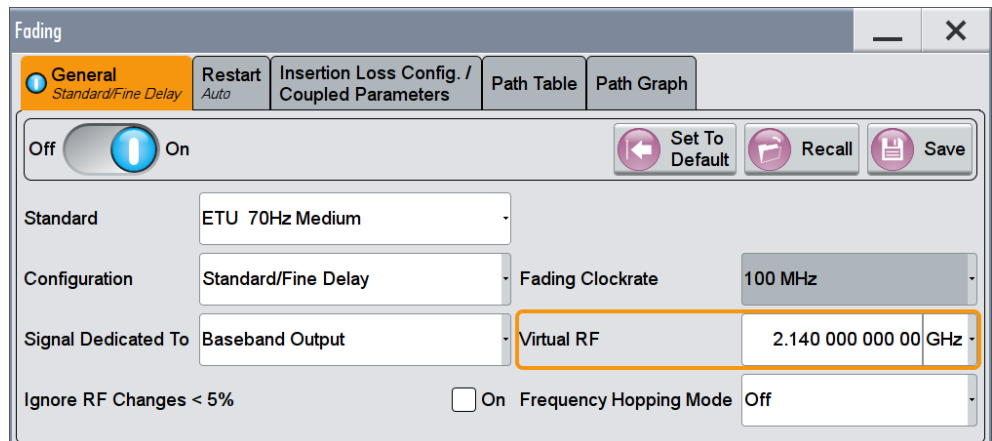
Fading

General
Standard/Fine Delay

Restart
Auto

Insertion Loss Config. / Coupled Parameters

Path Table

Path Graph

Off On

Set To Default

Recall

Save

Standard
ETU 70Hz Medium

Configuration
Standard/Fine Delay

Fading Clockrate
100 MHz

Signal Dedicated To
Baseband Output

Virtual RF
2.140 000 000 00 GHz

Ignore RF Changes < 5%
On

Frequency Hopping Mode
Off